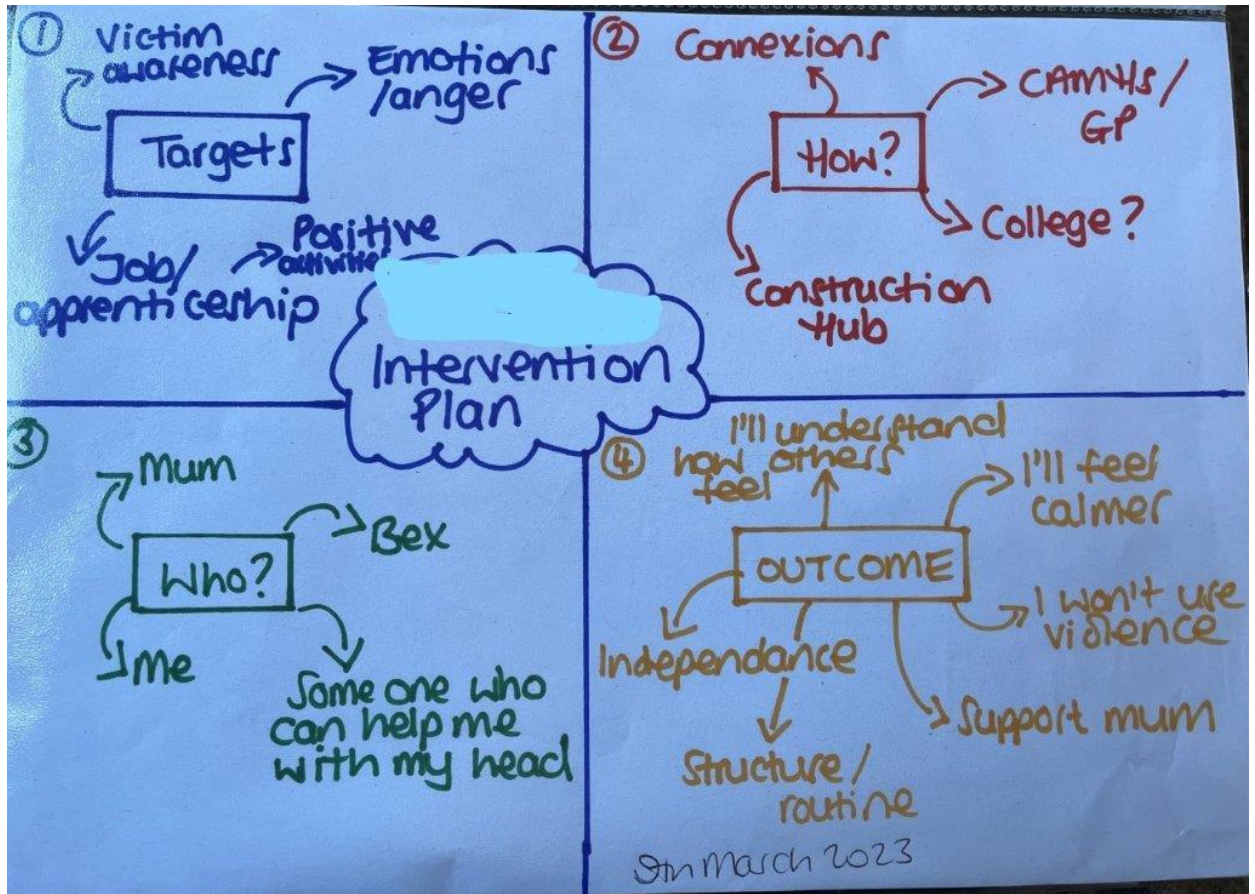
① Victim awareness

Emotions /anger

Targets

Job/ apprenticeship

Positive activities

② Connexions

CAMHS/ GP

How?

College?

Construction Hub

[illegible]

Intervention Plan

③ Mum

Bex

Who?

Me

Some one who can help me with my head

④ I'll understand how others feel

I'll feel calmer

OUTCOME

I won't use violence

Independance

Support mum

Structure/ routine

9th March 2023